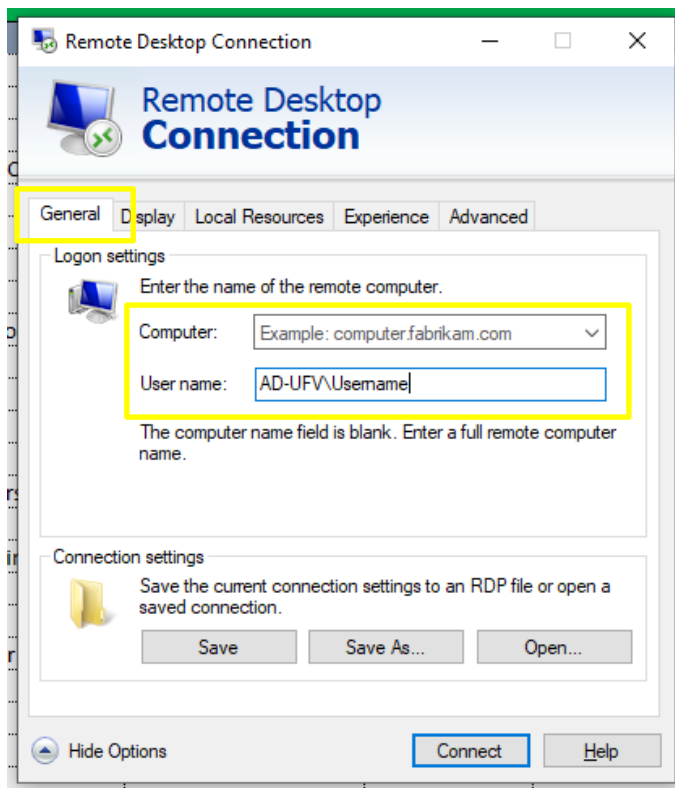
Remote Desktop Connection

Remote Desktop
Connection

General Display Local Resources Experience Advanced

Logon settings

Enter the name of the remote computer.

Computer: Example: computer.fabrikam.com

User name: AD-UFV\Username

The computer name field is blank. Enter a full remote computer name.

Connection settings

Save the current connection settings to an RDP file or open a saved connection.

Save Save As... Open...

Hide Options Connect Help